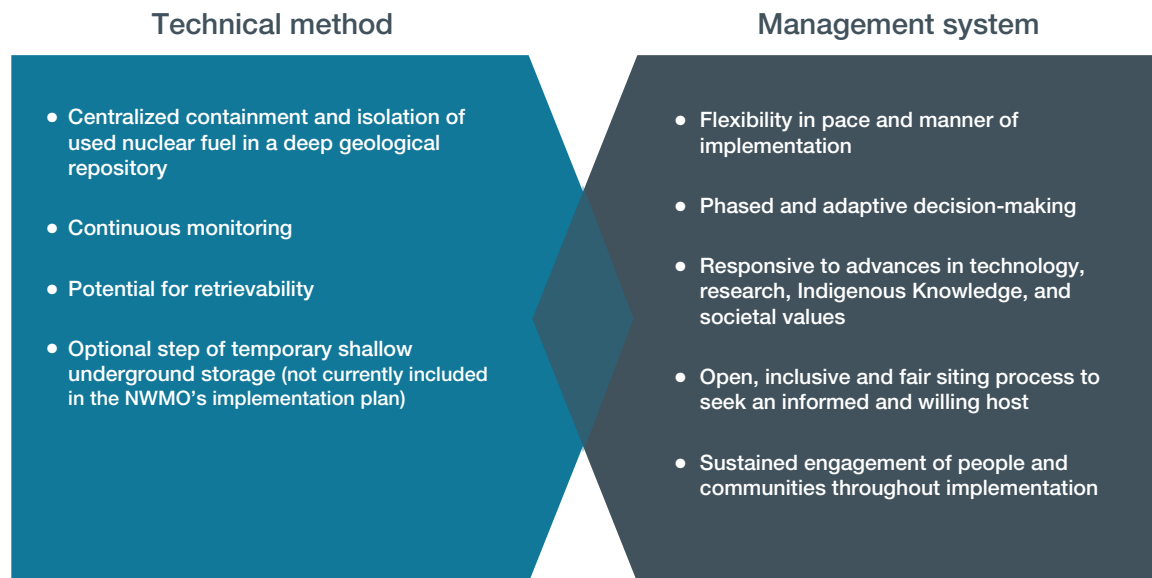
Technical method

- Centralized containment and isolation of used nuclear fuel in a deep geological repository
- Continuous monitoring
- Potential for retrievability
- Optional step of temporary shallow underground storage (not currently included in the NWMO's implementation plan)

Management system

- Flexibility in pace and manner of implementation
- Phased and adaptive decision-making
- Responsive to advances in technology, research, Indigenous Knowledge, and societal values
- Open, inclusive and fair siting process to seek an informed and willing host
- Sustained engagement of people and communities throughout implementation